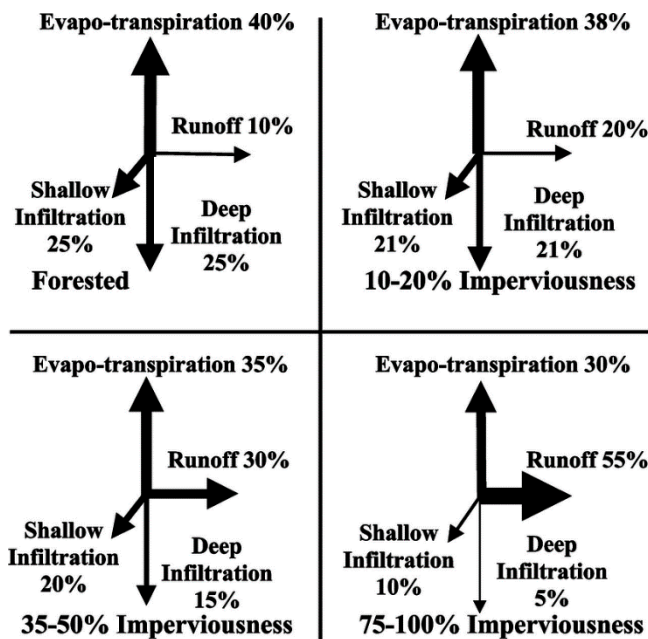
Evapo-transpiration 40%
Runoff 10%
Shallow Infiltration 25%
Deep Infiltration 25%
Forested

Evapo-transpiration 38%
Runoff 20%
Shallow Infiltration 21%
Deep Infiltration 21%
10-20% Imperviousness

Evapo-transpiration 35%
Runoff 30%
Shallow Infiltration 20%
Deep Infiltration 15%
35-50% Imperviousness

Evapo-transpiration 30%
Runoff 55%
Shallow Infiltration 10%
Deep Infiltration 5%
75-100% Imperviousness